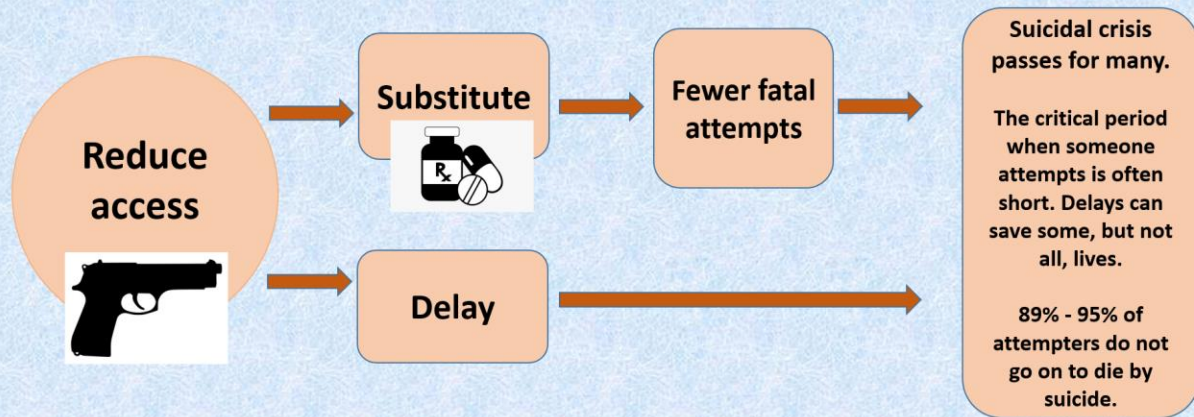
Reduce access

Substitute

$R_x$

Fewer fatal attempts

Delay

Suicidal crisis passes for many.

The critical period when someone attempts is often short. Delays can save some, but not all, lives.

89% - 95% of attempters do not go on to die by suicide.